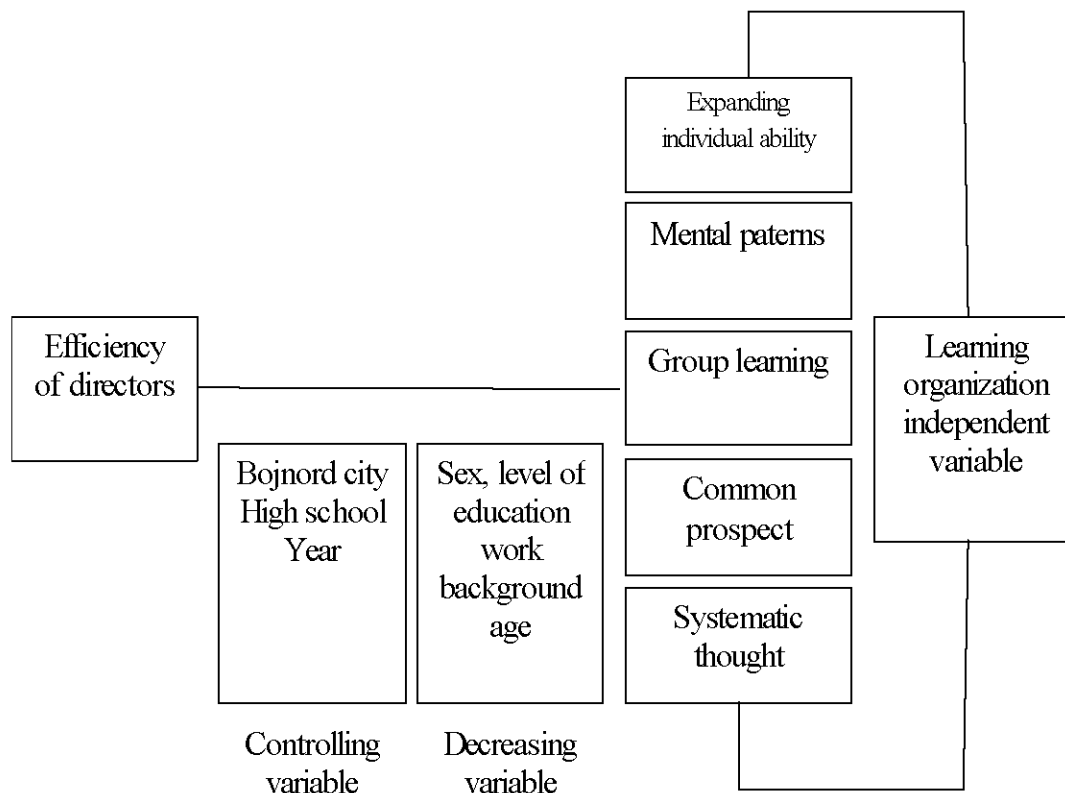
Expanding individual ability

Mental paterns

Efficiency of directors

Group learning

Learning organization independent variable

Bojnord city High school Year

Sex, level of education work background age

Common prospect

Systematic thought

Controlling variable

Decreasing variable